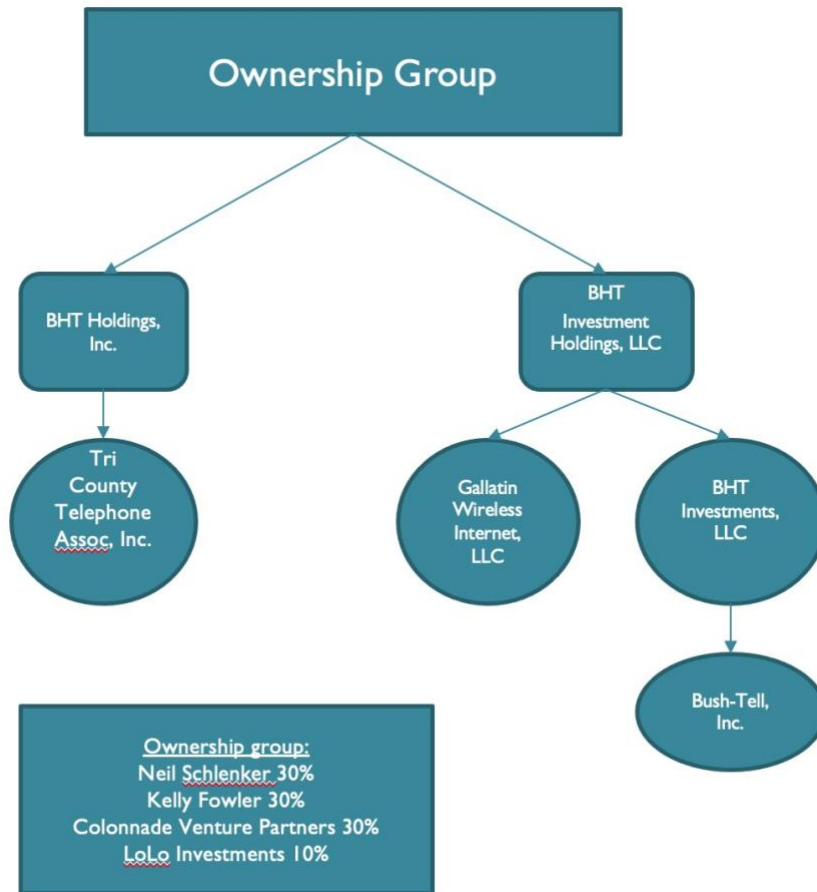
Ownership Group

BHT Holdings, Inc.

BHT Investment Holdings, LLC

Tri County Telephone Assoc, Inc.

Gallatin Wireless Internet, LLC

BHT Investments, LLC

Bush-Tell, Inc.

Ownership group:
Neil Schlenker 30%
Kelly Fowler 30%
Colonnade Venture Partners 30%
LoLo Investments 10%